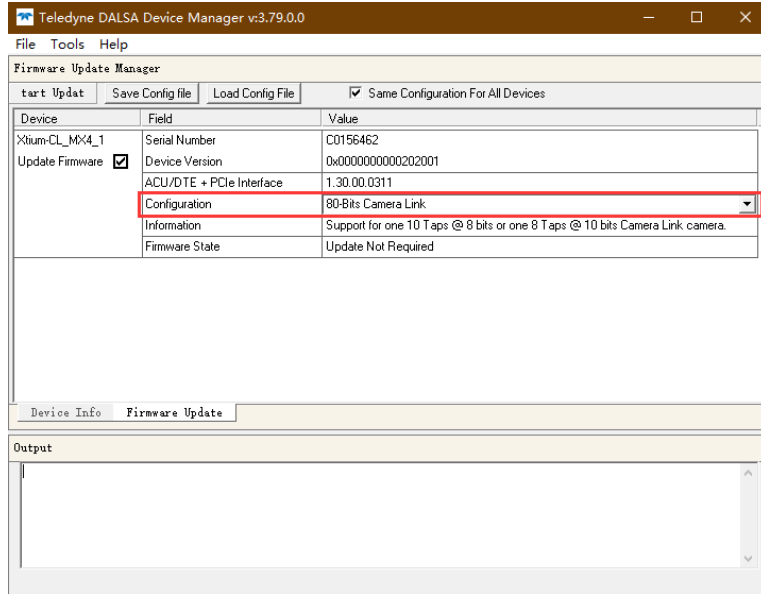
Teledyne DALSA Device Manager v:3.79.0.0

File Tools Help

Firmware Update Manager

tart Updat | Save Config file | Load Config File | Same Configuration For All Devices

| Device | Field | Value |
|---|---|---|
| Xtium-CL_MX4_1 | Serial Number | C0156462 |
| Update Firmware | Device Version | 0x0000000000202001 |
| | ACU/DTE + PCIe Interface | 1.30.00.0311 |
| | Configuration | 80-Bits Camera Link |
| | Information | Support for one 10 Taps @ 8 bits or one 8 Taps @ 10 bits Camera Link camera. |
| | Firmware State | Update Not Required |

Device Info | Firmware Update

Output